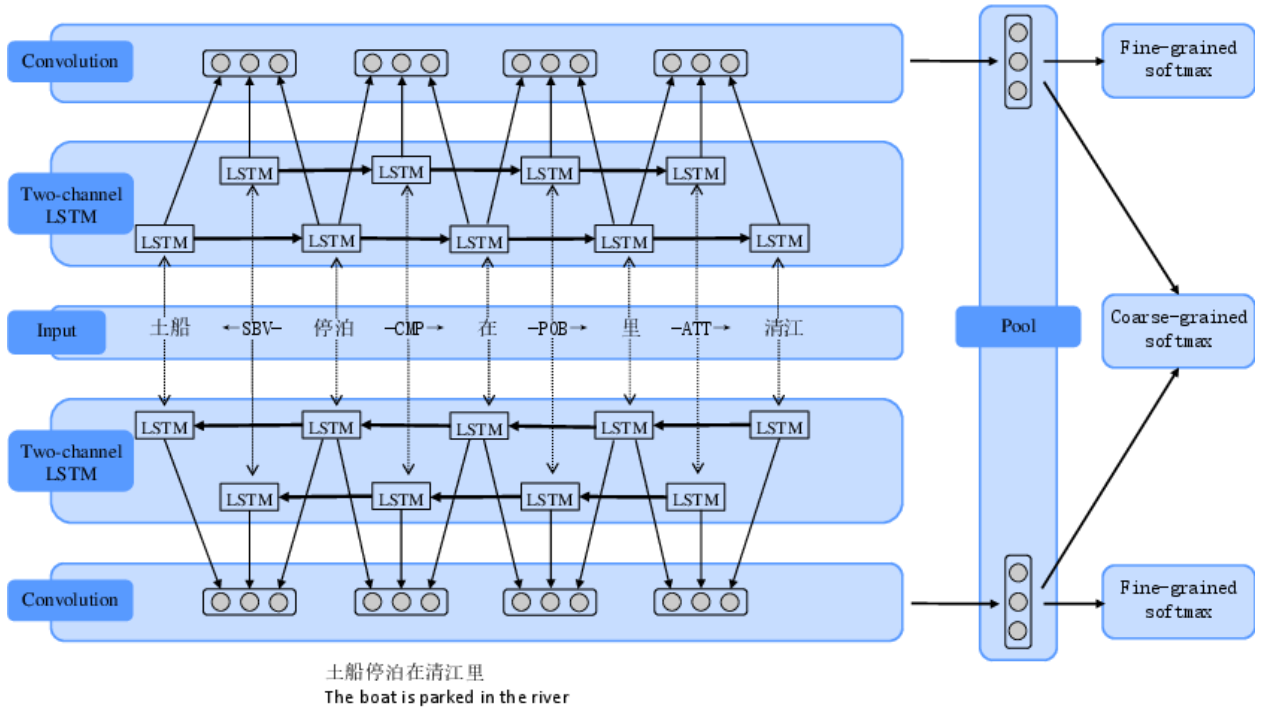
Convolution

Fine-grained softmax

Two-channel LSTM

LSTM LSTM LSTM LSTM

LSTM LSTM LSTM LSTM LSTM

Input 土船 ←SBV− 停泊 −CMP→ 在 −POB→ 里 −ATT→ 清江

Pool

Coarse-grained softmax

Two-channel LSTM

LSTM LSTM LSTM LSTM LSTM

LSTM LSTM LSTM LSTM

Convolution

Fine-grained softmax

土船停泊在清江里

The boat is parked in the river